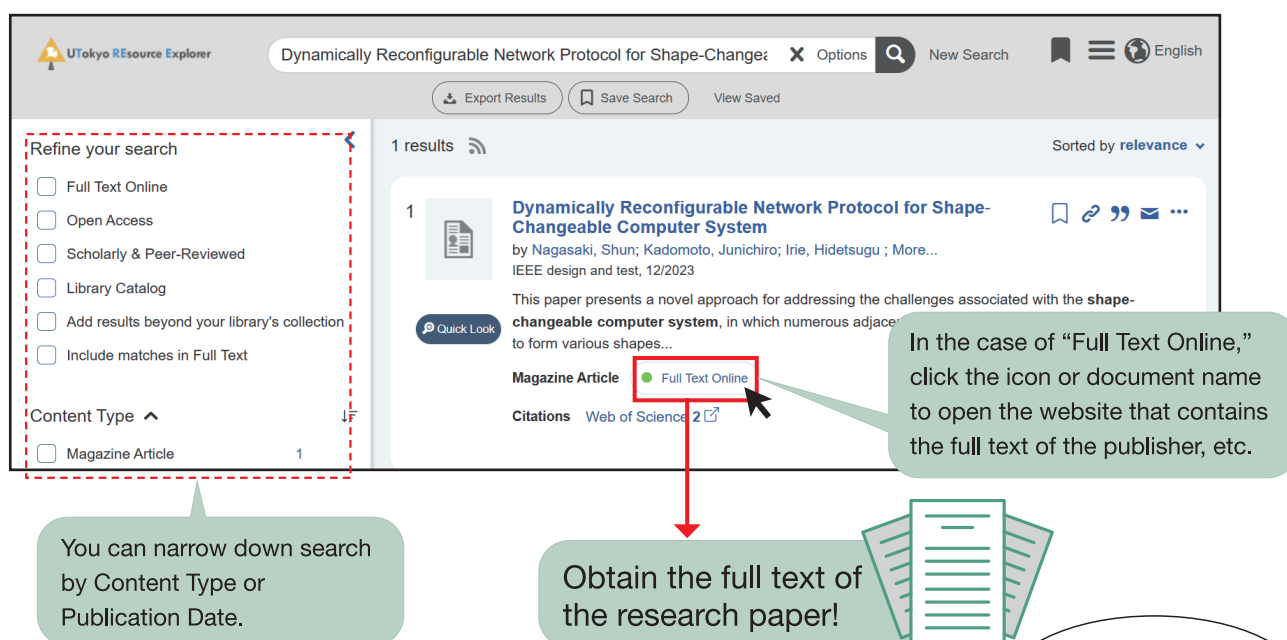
UTokyo REsource Explorer

Dynamically Reconfigurable Network Protocol for Shape-Changea

Options

New Search

English

Export Results

Save Search

View Saved

Refine your search

Full Text Online

Open Access

Scholarly & Peer-Reviewed

Library Catalog

Add results beyond your library's collection

Include matches in Full Text

Content Type

Magazine Article 1

1 results

Sorted by relevance

1

Dynamically Reconfigurable Network Protocol for Shape-Changeable Computer System

by Nagasaki, Shun; Kadomoto, Junichiro; Irie, Hidetsugu ; More...

IEEE design and test, 12/2023

This paper presents a novel approach for addressing the challenges associated with the **shape-changeable computer system**, in which numerous adjace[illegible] to form various shapes...

Quick Look

Magazine Article

Full Text Online

Citations Web of Science 2

In the case of “Full Text Online,” click the icon or document name to open the website that contains the full text of the publisher, etc.

You can narrow down search by Content Type or Publication Date.

Obtain the full text of the research paper!